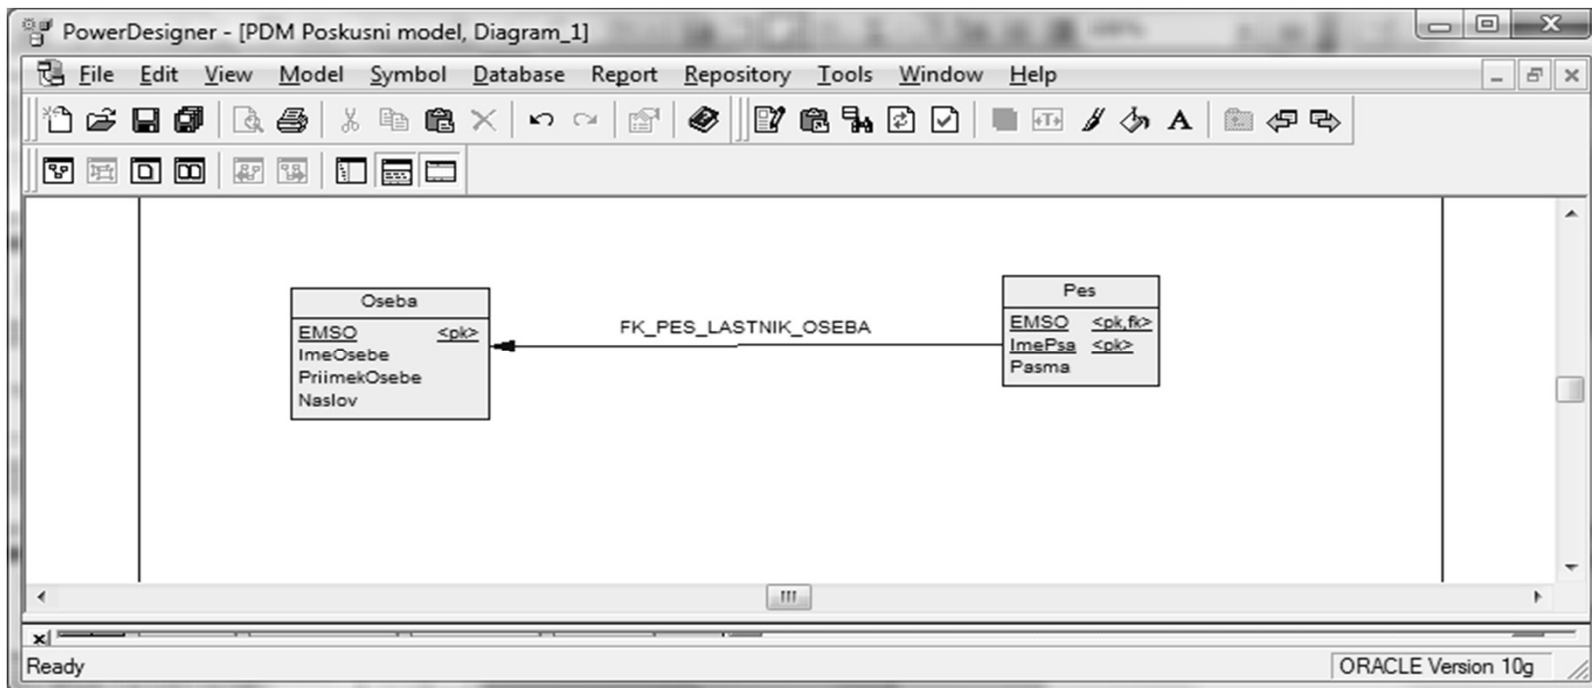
PowerDesigner - [PDM Poskusni model, Diagram_1]

File Edit View Model Symbol Database Report Repository Tools Window Help

| Oseba | |
|---|---|
| EMSO | <pk> |
| ImeOsebe | |
| PriimekOsebe | |
| Naslov | |

FK_PES_LASTNIK_OSEBA

| Pes | |
|---|---|
| EMSO | <pk,fk> |
| ImePsa | <pk> |
| Pasma | |

Ready

ORACLE Version 10g